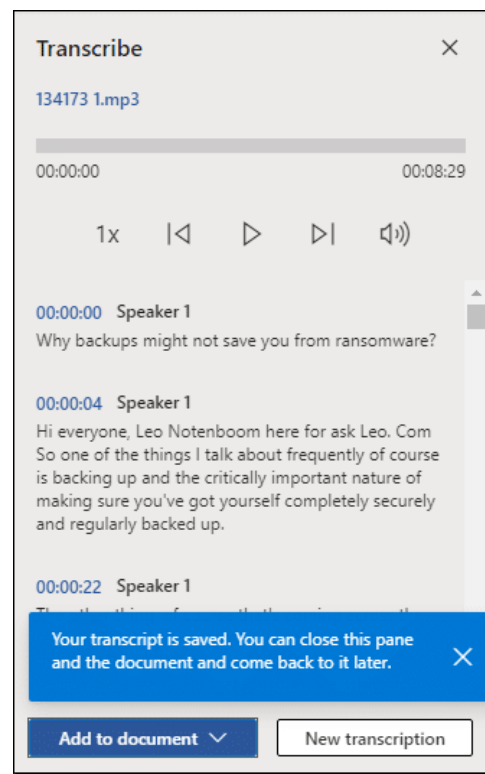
Transcribe

134173 1.mp3

00:00:00

00:08:29

1x

00:00:00 Speaker 1
Why backups might not save you from ransomware?

00:00:04 Speaker 1
Hi everyone, Leo Notenboom here for ask Leo. Com So one of the things I talk about frequently of course is backing up and the critically important nature of making sure you've got yourself completely securely and regularly backed up.

00:00:22 Speaker 1
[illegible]

Your transcript is saved. You can close this pane and the document and come back to it later.

Add to document

New transcription